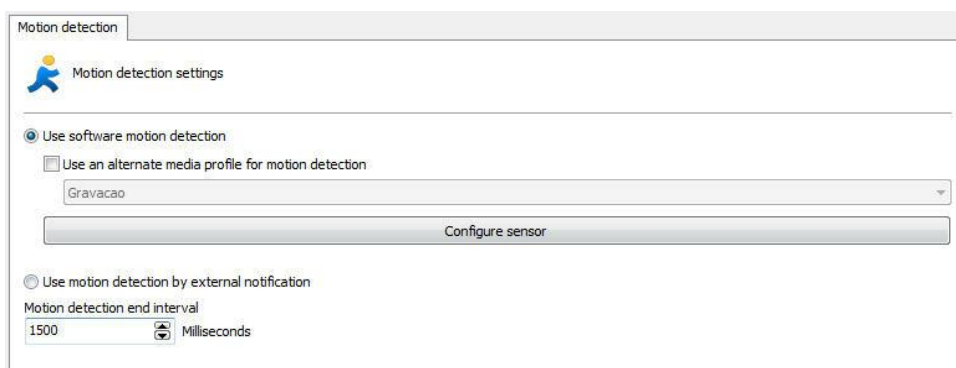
Motion detection

Motion detection settings

Use software motion detection

Use an alternate media profile for motion detection

Gravacao

Configure sensor

Use motion detection by external notification

Motion detection end interval

1500 Milliseconds